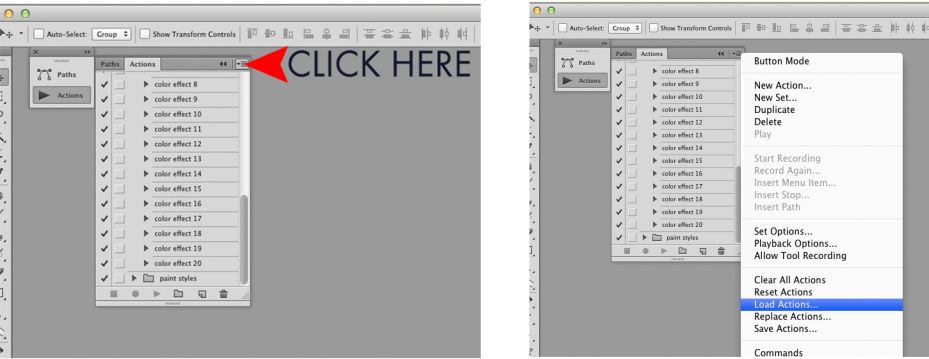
Auto-Select: Group Show Transform Controls

Paths
Actions

Paths Actions

color effect 8
color effect 9
color effect 10
color effect 11
color effect 12
color effect 13
color effect 14
color effect 15
color effect 16
color effect 17
color effect 18
color effect 19
color effect 20
paint styles

CLICK HERE

Auto-Select: Group Show Transform Controls

Paths
Actions

Paths Actions

color effect 8
color effect 9
color effect 10
color effect 11
color effect 12
color effect 13
color effect 14
color effect 15
color effect 16
color effect 17
color effect 18
color effect 19
color effect 20
paint styles

Button Mode

New Action...
New Set...
Duplicate
Delete
Play

Start Recording
Record Again...
Insert Menu Item...
Insert Stop...
Insert Path

Set Options...
Playback Options...
Allow Tool Recording

Clear All Actions
Reset Actions
Load Actions...
Replace Actions...
Save Actions...

Commands